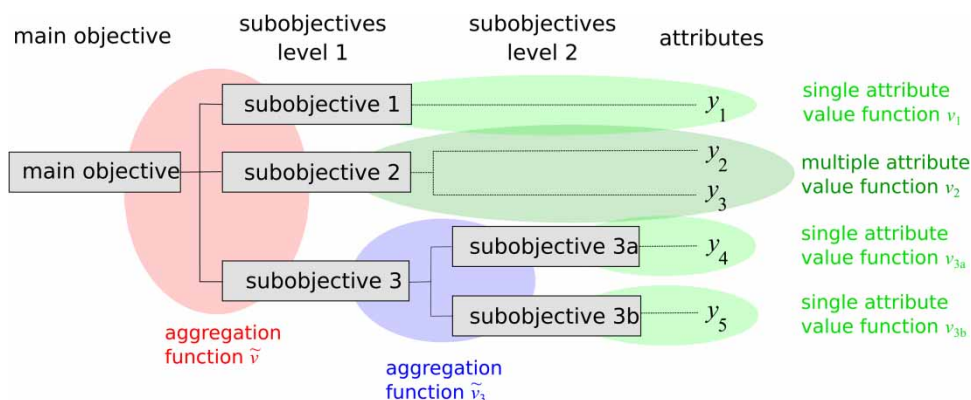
main objective

subobjectives level 1

subobjectives level 2

attributes

main objective

subobjective 1

subobjective 2

subobjective 3

subobjective 3a

subobjective 3b

$y_1$

$y_2$

$y_3$

$y_4$

$y_5$

single attribute value function $v_1$

multiple attribute value function $v_2$

single attribute value function $v_{3a}$

single attribute value function $v_{3b}$

aggregation function $\tilde{v}$

aggregation function $\tilde{v}_3$